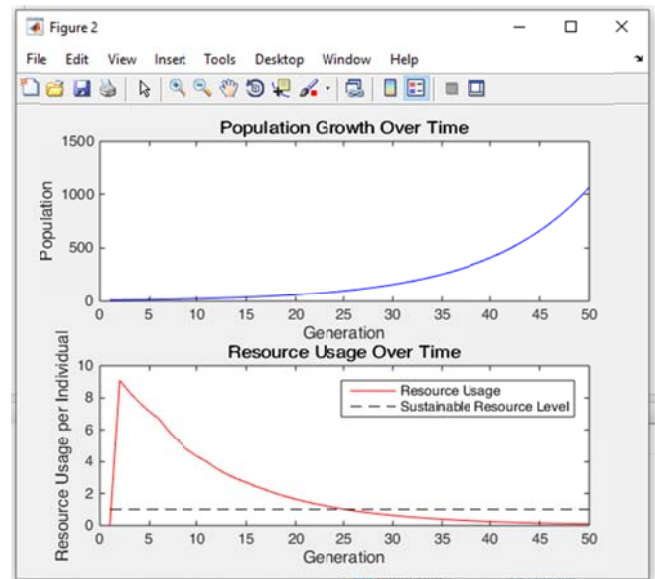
Figure 2

File Edit View Insert Tools Desktop Window Help

Population Growth Over Time

1500
1000
500
0

Population

0 5 10 15 20 25 30 35 40 45 50

Generation

Resource Usage Over Time

10
8
6
4
2
0

Resource Usage per Individual

Resource Usage
Sustainable Resource Level

0 5 10 15 20 25 30 35 40 45 50

Generation